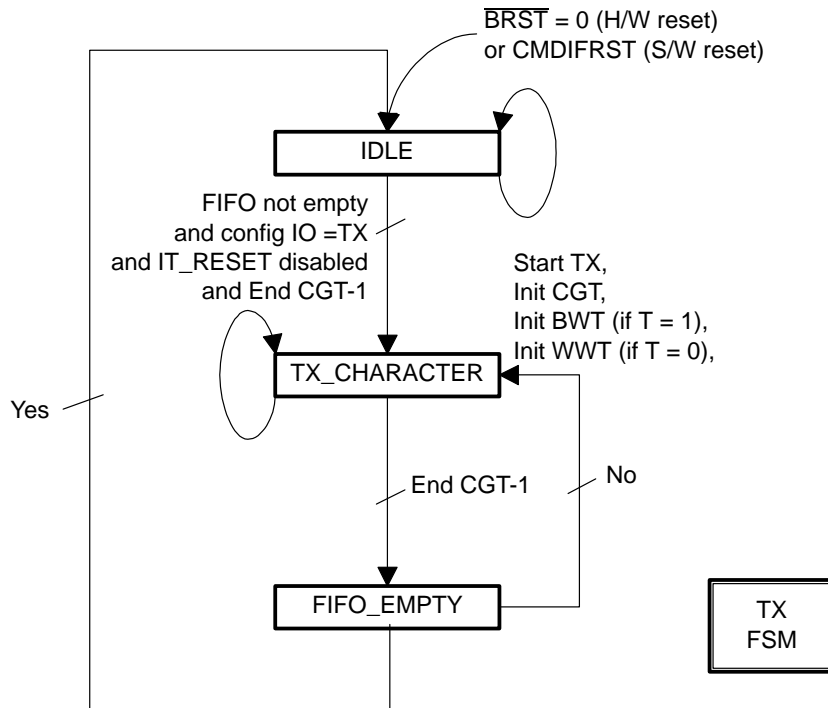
$\overline{BRST}$ = 0 (H/W reset)
or CMDIFRST (S/W reset)

IDLE

FIFO not empty
and config IO =TX
and IT_RESET disabled
and End CGT-1

Start TX,
Init CGT,
Init BWT (if T = 1),
Init WWT (if T = 0),

TX_CHARACTER

Yes

End CGT-1

No

FIFO_EMPTY

TX
FSM